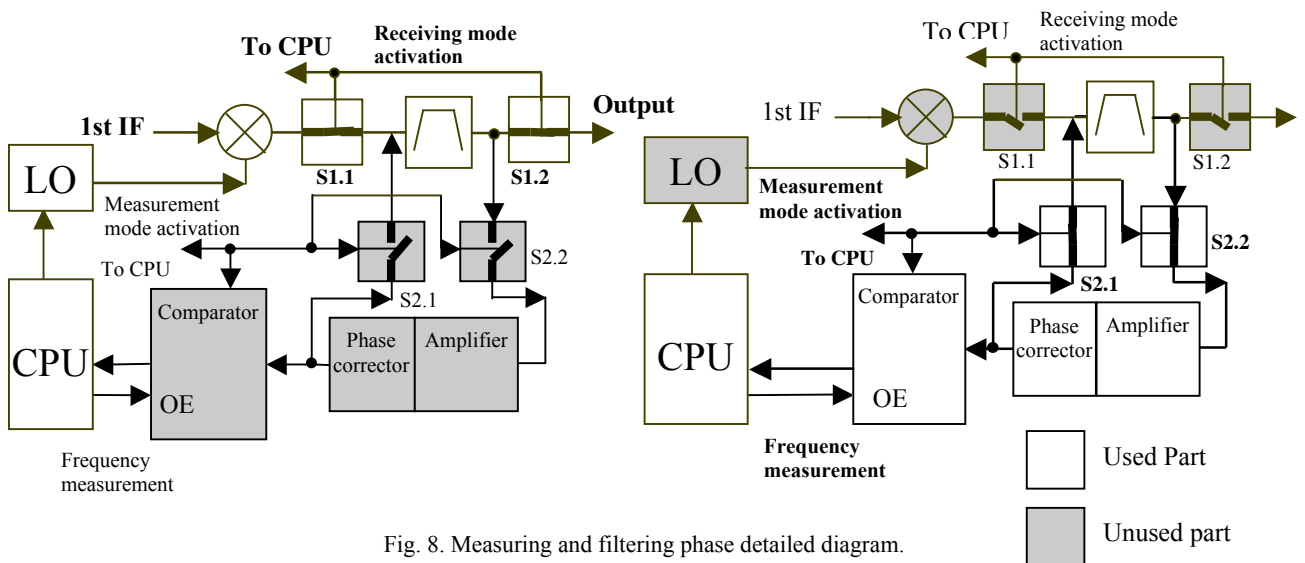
To CPU

Receiving mode activation

Output

1st IF

LO

S1.1

S1.2

Measurement mode activation

To CPU

S2.2

S2.1

Comparator

CPU

OE

Phase corrector

Amplifier

Frequency measurement

To CPU

Receiving mode activation

1st IF

S1.1

S1.2

LO

Measurement mode activation

To CPU

S2.2

S2.1

Comparator

CPU

OE

Phase corrector

Amplifier

Frequency measurement

Used Part

Unused part

Fig. 8. Measuring and filtering phase detailed diagram.